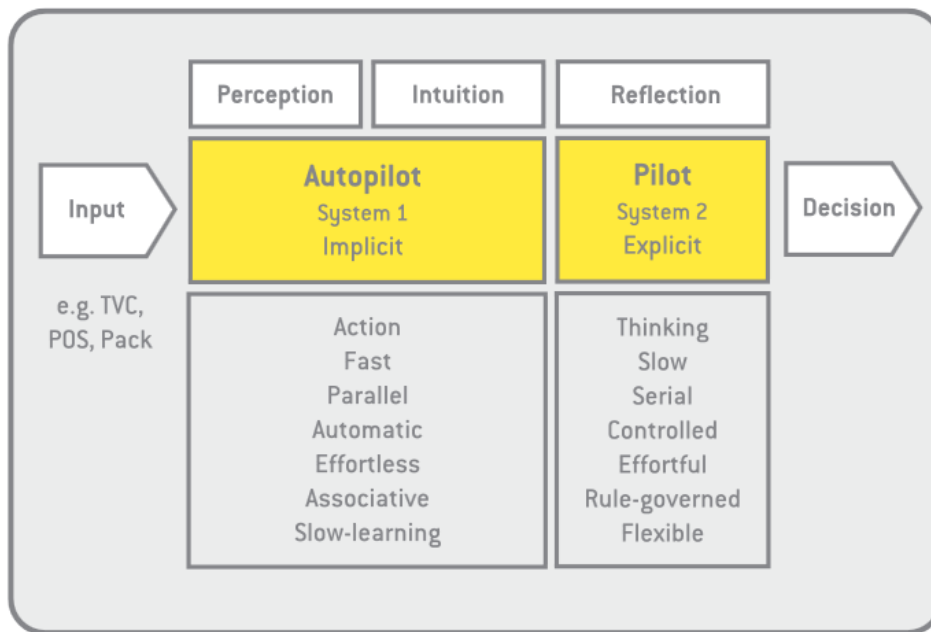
Perception

Intuition

Reflection

Input

Autopilot
System 1
Implicit

Pilot
System 2
Explicit

Decision

e.g. TVC, POS, Pack

Action
Fast
Parallel
Automatic
Effortless
Associative
Slow-learning

Thinking
Slow
Serial
Controlled
Effortful
Rule-governed
Flexible